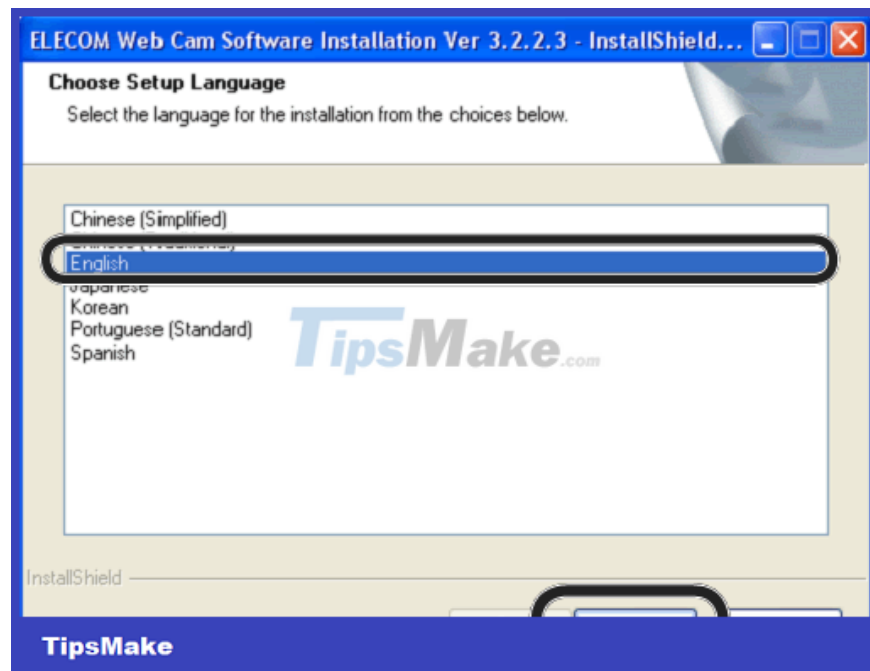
ELECOM Web Cam Software Installation Ver 3.2.2.3 - InstallShield...

Choose Setup Language

Select the language for the installation from the choices below.

Chinese (Simplified)
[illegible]
English
Japanese
Korean
Portuguese (Standard)
Spanish

TipsMake.com

InstallShield

TipsMake